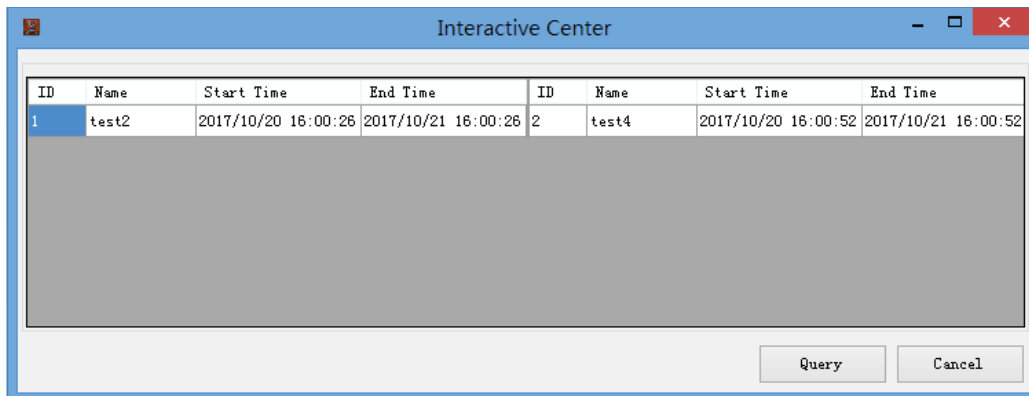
Interactive Center

| ID | Name | Start Time | End Time |
|---|---|---|---|
| 1 | test2 | 2017/10/20 16:00:26 | 2017/10/21 16:00:26 |

| ID | Name | Start Time | End Time |
|---|---|---|---|
| 2 | test4 | 2017/10/20 16:00:52 | 2017/10/21 16:00:52 |

Query
Cancel